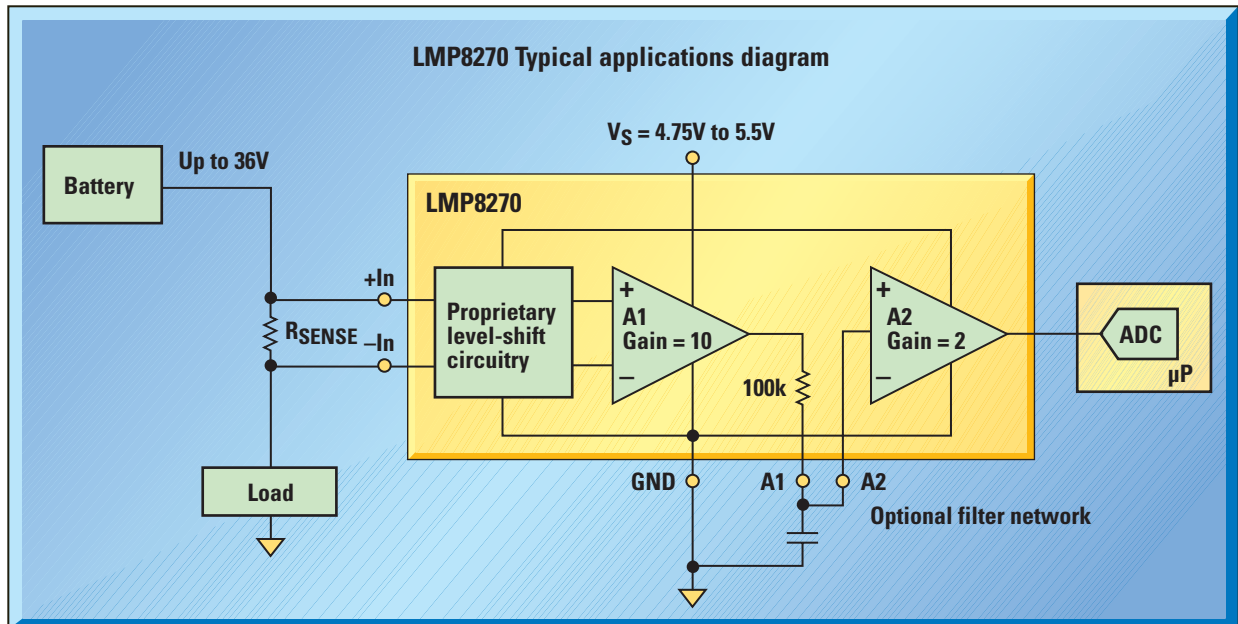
LMP8270 Typical applications diagram

$V_S$ = 4.75V to 5.5V

Battery

Up to 36V

LMP8270

+In

$R_{SENSE}$

–In

Proprietary level-shift circuitry

+

A1

Gain = 10

–

100k

+

A2

Gain = 2

–

ADC

µP

Load

GND

A1

A2

Optional filter network